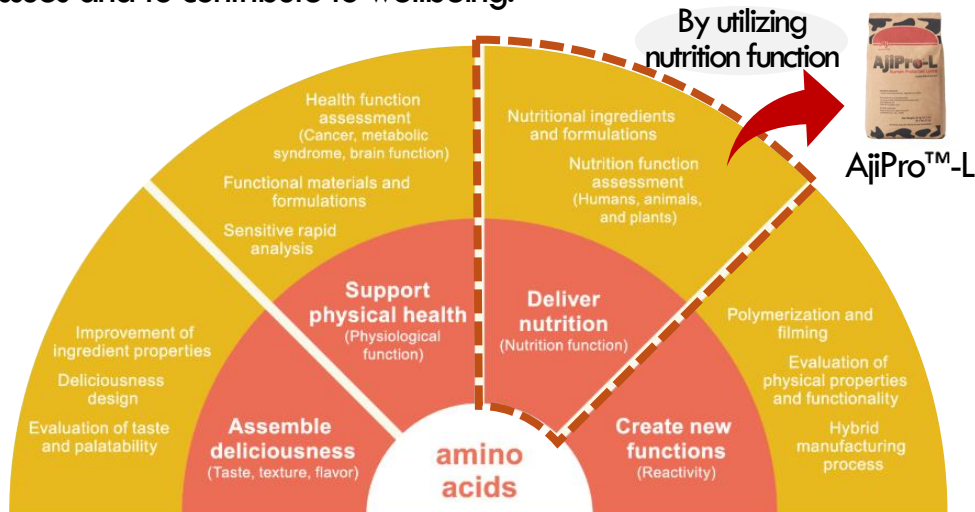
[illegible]

By utilizing nutrition function

AjiPro-L

AjiPro™-L

Health function assessment (Cancer, metabolic syndrome, brain function)

Functional materials and formulations

Sensitive rapid analysis

Nutritional ingredients and formulations

Nutrition function assessment (Humans, animals, and plants)

Improvement of ingredient properties

Deliciousness design

Evaluation of taste and palatability

Support physical health (Physiological function)

Deliver nutrition (Nutrition function)

Polymerization and filming

Evaluation of physical properties and functionality

Hybrid manufacturing process

Assemble deliciousness (Taste, texture, flavor)

amino acids

Create new functions (Reactivity)